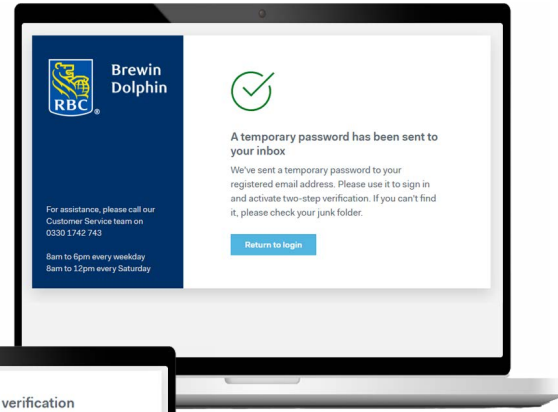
RBC

Brewin Dolphin

For assistance, please call our Customer Service team on 0330 1742 743

8am to 6pm every weekday
8am to 12pm every Saturday

A temporary password has been sent to your inbox

We've sent a temporary password to your registered email address. Please use it to sign in and activate two-step verification. If you can't find it, please check your junk folder.

Return to login

verification